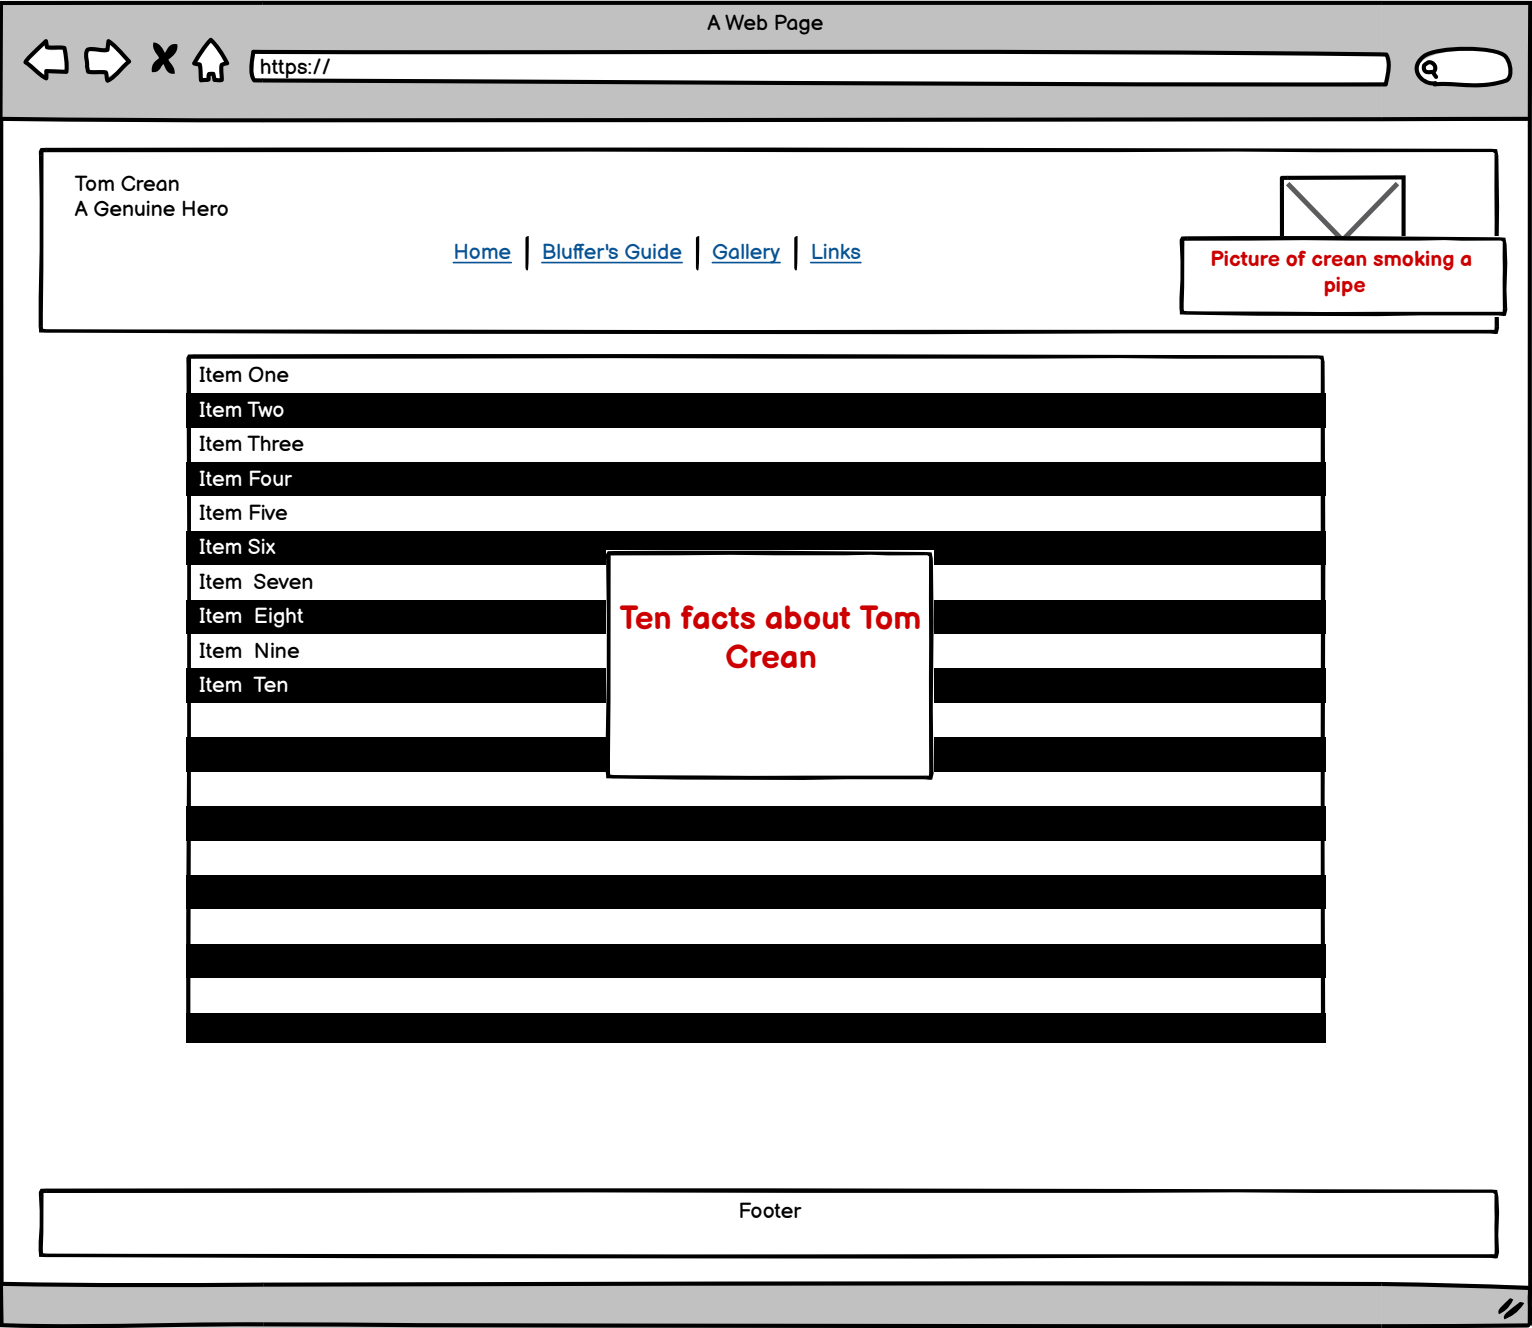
A Web Page

https://

Tom Crean
A Genuine Hero

Home | Bluffer's Guide | Gallery | Links

Picture of crean smoking a pipe

Item One
Item Two
Item Three
Item Four
Item Five
Item Six
Item Seven
Item Eight
Item Nine
Item Ten

Ten facts about Tom Crean

Footer